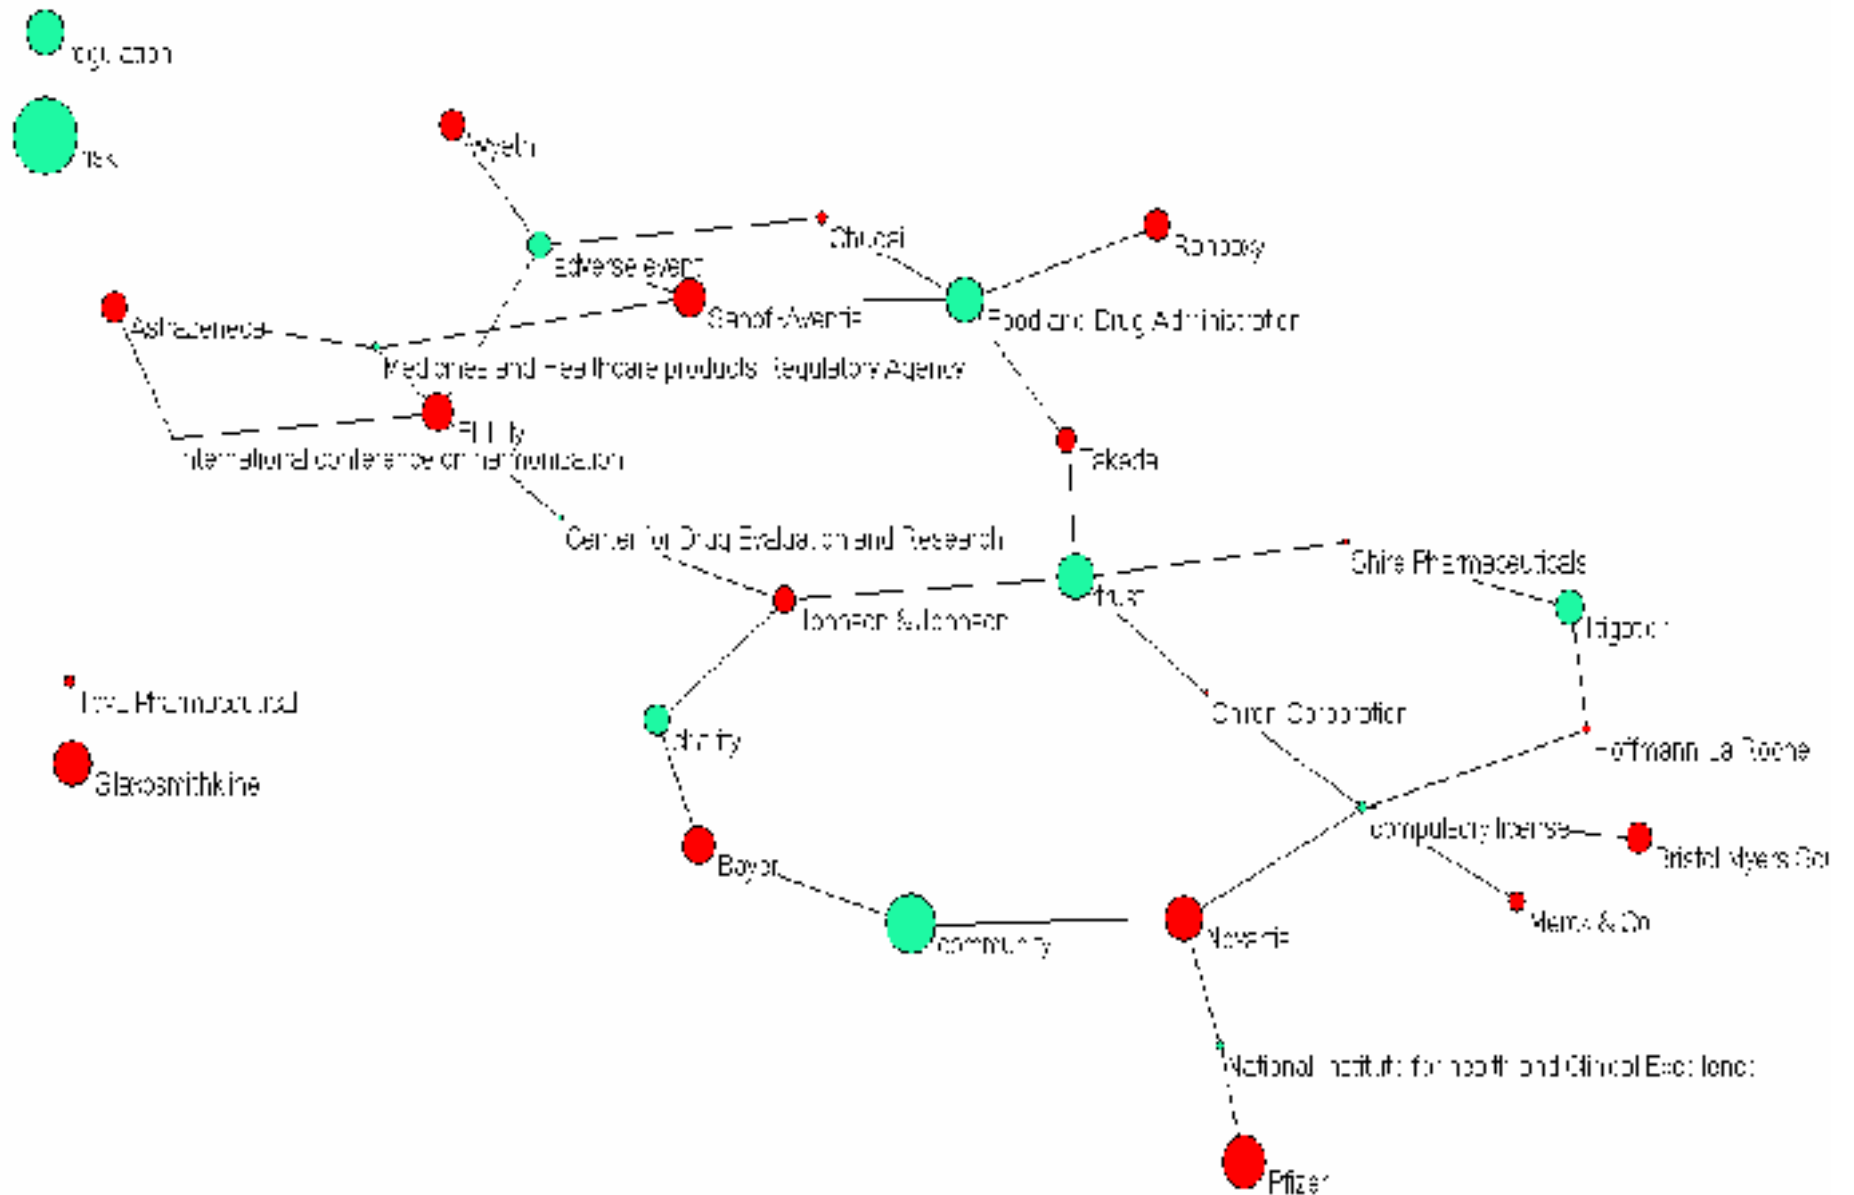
regulation

risk

Wyeth

Chugai

Ranbaxy

adverse event

Sanofi-Aventis

Food and Drug Administration

AstraZeneca

Medicines and Healthcare products Regulatory Agency

Eli Lilly

International conference on harmonisation

Takeda

Center for Drug Evaluation and Research

Shire Pharmaceuticals

trust

Johnson & Johnson

litigation

Teva Pharmaceutical

Chiron Corporation

charity

Hoffmann-La Roche

Glaxosmithkline

compulsory license

Bristol-Myers Sq

Bayer

Merck & Co

community

Novartis

National Institute for Health and Clinical Excellence

Pfizer